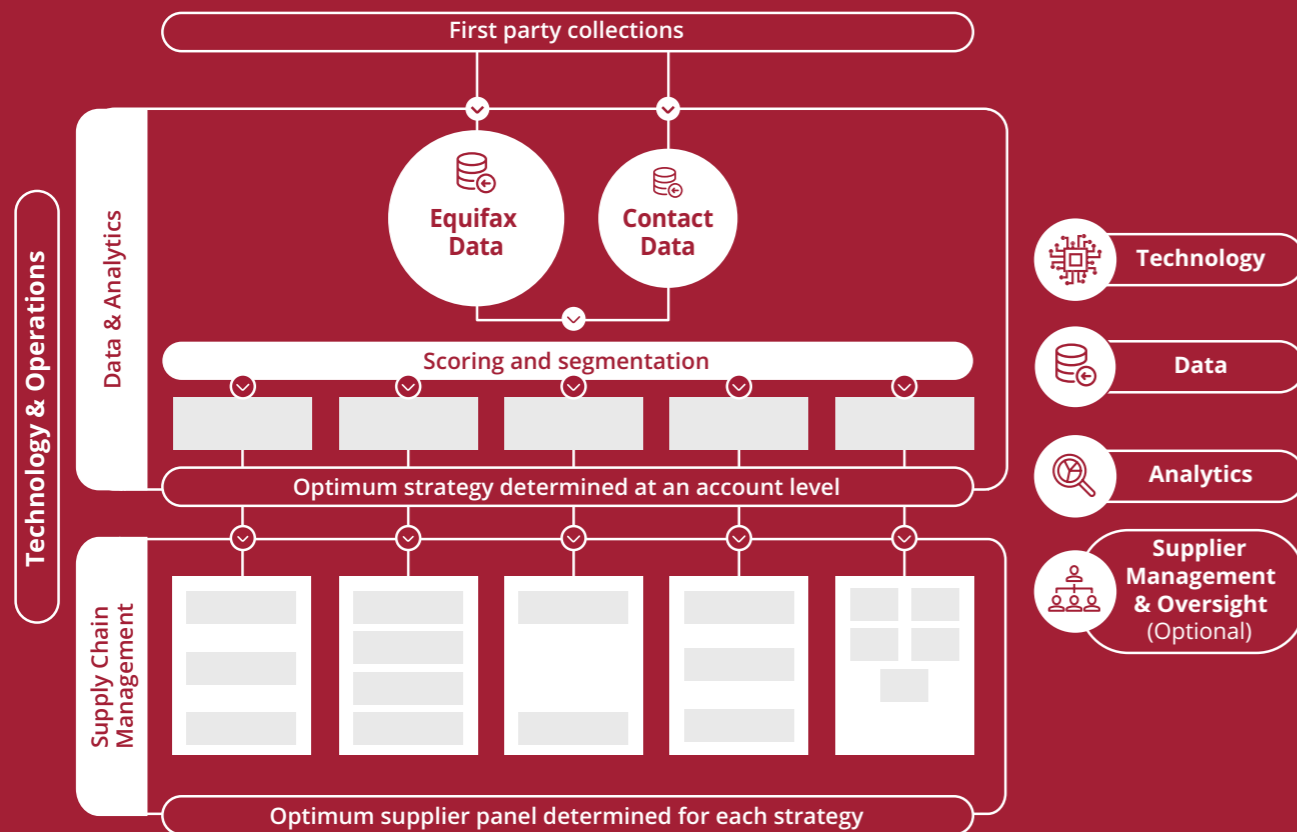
First party collections

Technology & Operations

Data & Analytics

Equifax Data

Contact Data

Scoring and segmentation

Optimum strategy determined at an account level

Supply Chain Management

Optimum supplier panel determined for each strategy

Technology

Data

Analytics

Supplier Management & Oversight (Optional)